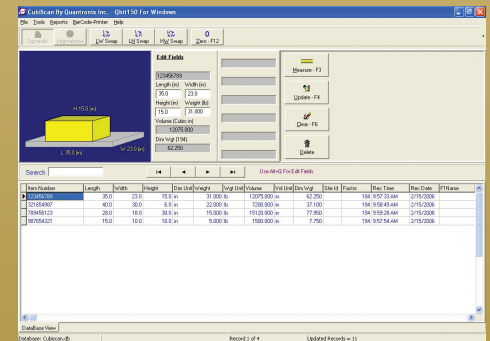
CubiScan By Quantronix Inc. - Qbit150 For Windows

File Tools Reports BarCode-Printer Help

Domestic International L/W Swap L/H Swap W/H Swap 0 Zero - F12

H 15.0 (in)

L 35.0 (in)

W 23.0 (in)

Edit Fields

123456789

Length (in) Width (in)

35.0 23.0

Height (in) Weight (lb)

15.0 31.000

Volume (Cubic in)

12075.000

Dim Wgt (194)

62.250

Measure - F3

Update - F4

Clear - F5

Delete

Search

Use Alt+G For Edit Fields

| Item Number | Length | Width | Height | Dim Unit | Weight | Wgt Unit | Volume | Vol Unit | Dim Wgt | Site Id | Factor | Rec Time | Rec Date | FTName |
|---|---|---|---|---|---|---|---|---|---|---|---|---|---|---|
| 123456789 | 35.0 | 23.0 | 15.0 | in | 31.000 | lb | 12075.000 | in | 62.250 | | 194 | 9:57:33 AM | 2/15/2006 | |
| 321654987 | 40.0 | 30.0 | 6.0 | in | 22.000 | lb | 7200.000 | in | 37.100 | | 194 | 9:58:49 AM | 2/15/2006 | |
| 789456123 | 28.0 | 18.0 | 30.0 | in | 15.000 | lb | 15120.000 | in | 77.950 | | 194 | 9:59:28 AM | 2/15/2006 | |
| 987654321 | 15.0 | 10.0 | 10.0 | in | 5.000 | lb | 1500.000 | in | 7.750 | | 194 | 9:57:54 AM | 2/15/2006 | |

DataBase View

Database: Cubiscan.db | Record 1 of 4 | Updated Records = 11